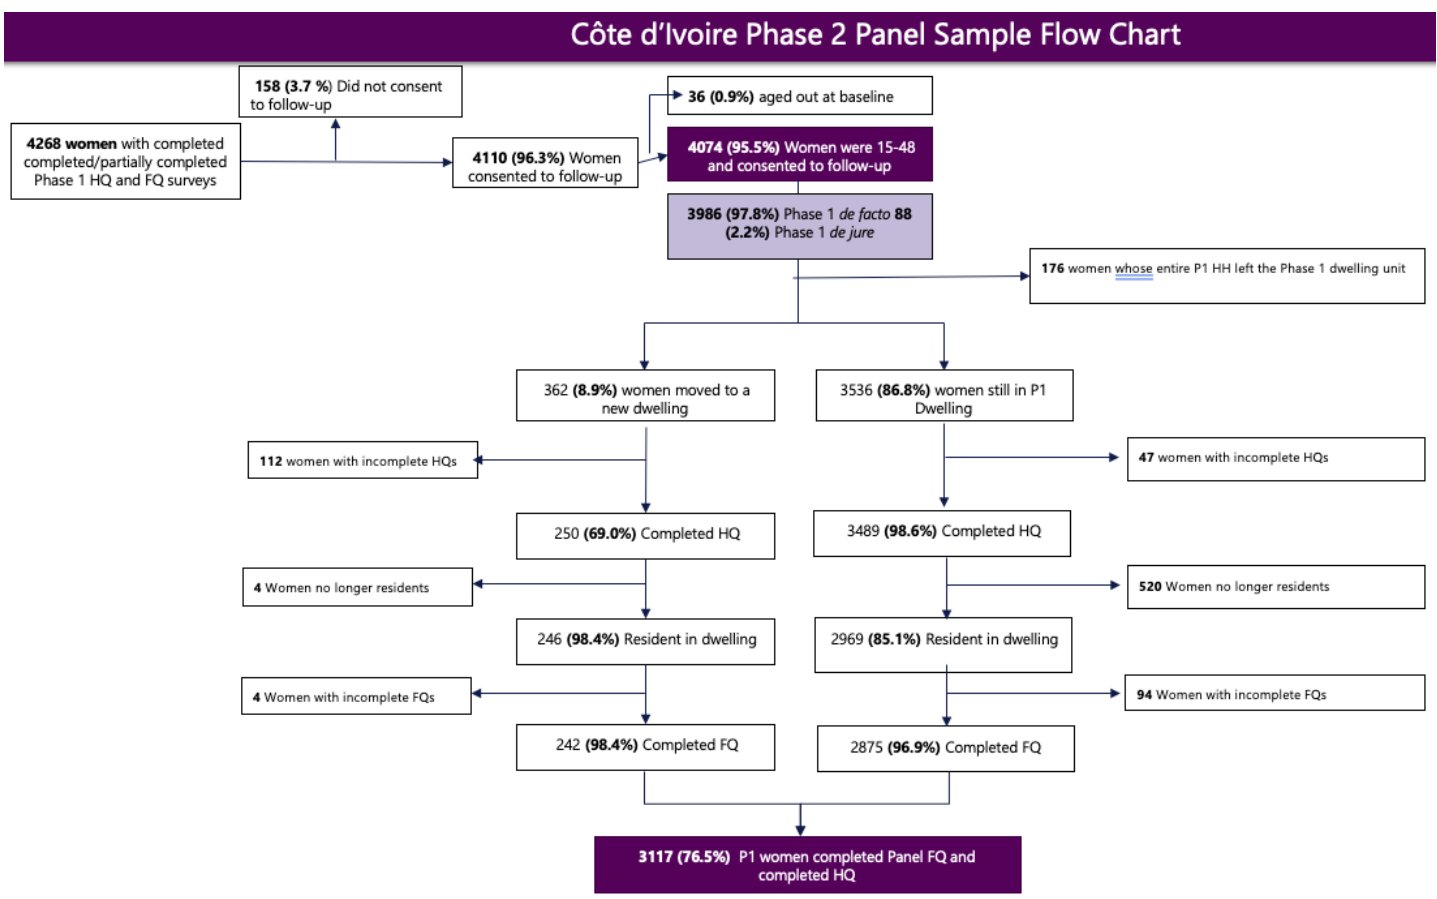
Côte d'Ivoire Phase 2 Panel Sample Flow Chart

158 (3.7 %) Did not consent to follow-up

4268 women with completed completed/partially completed Phase 1 HQ and FQ surveys

4110 (96.3%) Women consented to follow-up

36 (0.9%) aged out at baseline

4074 (95.5%) Women were 15-48 and consented to follow-up

3986 (97.8%) Phase 1 de facto 88 (2.2%) Phase 1 de jure

176 women whose entire P1 HH left the Phase 1 dwelling unit

362 (8.9%) women moved to a new dwelling

3536 (86.8%) women still in P1 Dwelling

112 women with incomplete HQs

47 women with incomplete HQs

250 (69.0%) Completed HQ

3489 (98.6%) Completed HQ

4 Women no longer residents

520 Women no longer residents

246 (98.4%) Resident in dwelling

2969 (85.1%) Resident in dwelling

4 Women with incomplete FQs

94 Women with incomplete FQs

242 (98.4%) Completed FQ

2875 (96.9%) Completed FQ

3117 (76.5%) P1 women completed Panel FQ and completed HQ